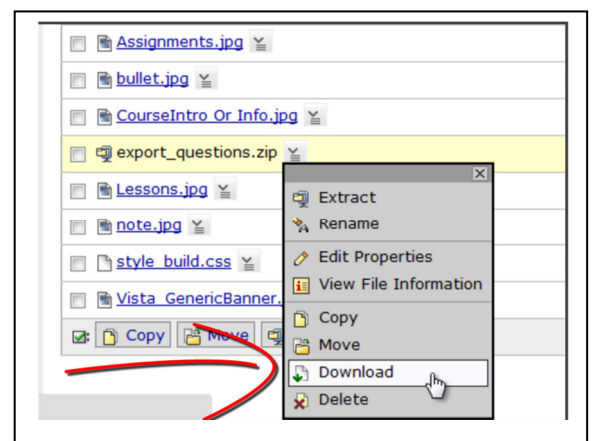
Assignments.jpg

bullet.jpg

CourseIntro Or Info.jpg

export_questions.zip

Lessons.jpg

note.jpg

style_build.css

Vista_GenericBanner.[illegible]

Copy

Move

Extract

Rename

Edit Properties

View File Information

Copy

Move

Download

Delete